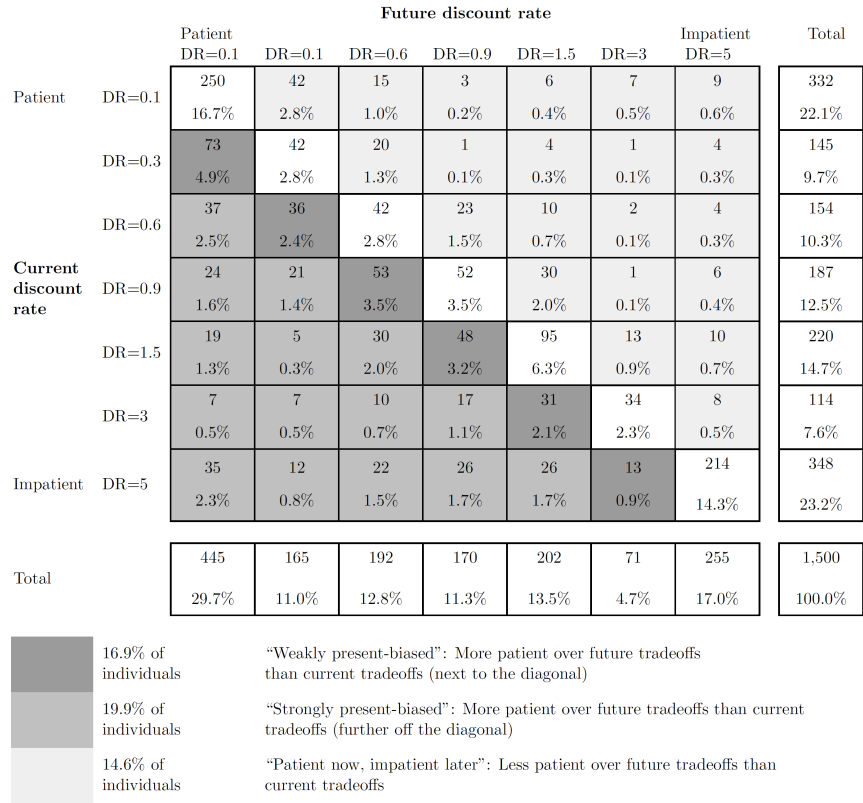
**Future discount rate**

| | | Patient DR=0.1 | DR=0.1 | DR=0.6 | DR=0.9 | DR=1.5 | DR=3 | Impatient DR=5 | Total |
|---|---|---|---|---|---|---|---|---|---|
| Patient | DR=0.1 | 250 16.7% | 42 2.8% | 15 1.0% | 3 0.2% | 6 0.4% | 7 0.5% | 9 0.6% | 332 22.1% |
| | DR=0.3 | 73 4.9% | 42 2.8% | 20 1.3% | 1 0.1% | 4 0.3% | 1 0.1% | 4 0.3% | 145 9.7% |
| | DR=0.6 | 37 2.5% | 36 2.4% | 42 2.8% | 23 1.5% | 10 0.7% | 2 0.1% | 4 0.3% | 154 10.3% |
| **Current discount rate** | DR=0.9 | 24 1.6% | 21 1.4% | 53 3.5% | 52 3.5% | 30 2.0% | 1 0.1% | 6 0.4% | 187 12.5% |
| | DR=1.5 | 19 1.3% | 5 0.3% | 30 2.0% | 48 3.2% | 95 6.3% | 13 0.9% | 10 0.7% | 220 14.7% |
| | DR=3 | 7 0.5% | 7 0.5% | 10 0.7% | 17 1.1% | 31 2.1% | 34 2.3% | 8 0.5% | 114 7.6% |
| Impatient | DR=5 | 35 2.3% | 12 0.8% | 22 1.5% | 26 1.7% | 26 1.7% | 13 0.9% | 214 14.3% | 348 23.2% |
| Total | | 445 29.7% | 165 11.0% | 192 12.8% | 170 11.3% | 202 13.5% | 71 4.7% | 255 17.0% | 1,500 100.0% |

16.9% of individuals — "Weakly present-biased": More patient over future tradeoffs than current tradeoffs (next to the diagonal)

19.9% of individuals — "Strongly present-biased": More patient over future tradeoffs than current tradeoffs (further off the diagonal)

14.6% of individuals — "Patient now, impatient later": Less patient over future tradeoffs than current tradeoffs